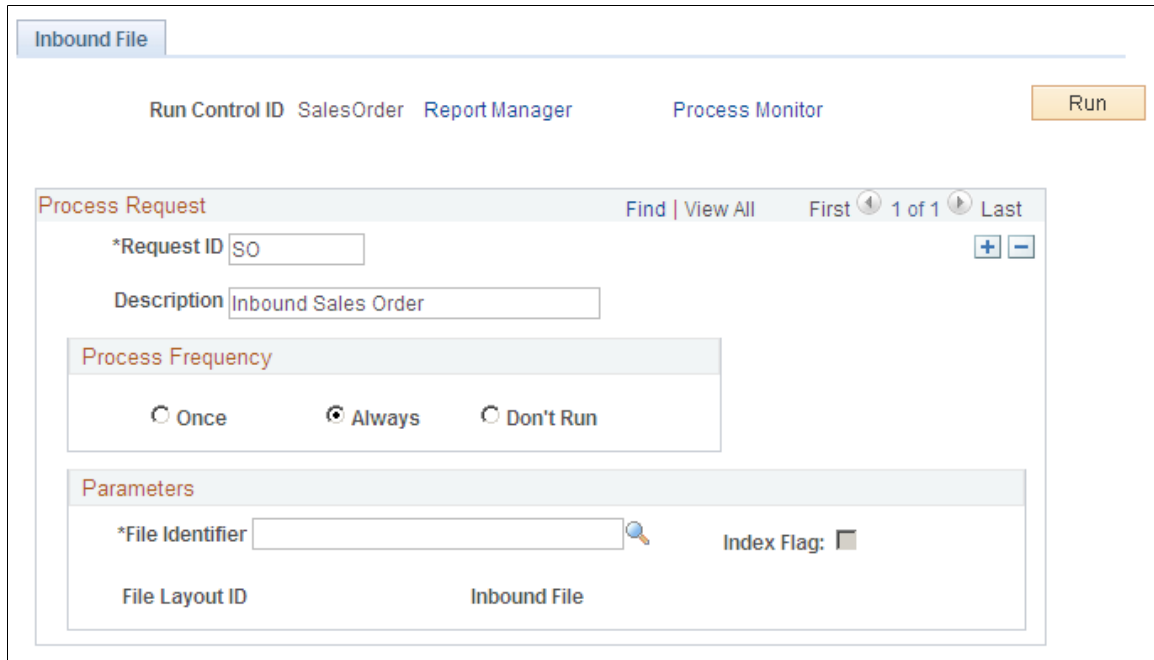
Inbound File

Run Control ID SalesOrder Report Manager Process Monitor Run

Process Request Find | View All First 1 of 1 Last

*Request ID SO

Description Inbound Sales Order

Process Frequency

Once Always Don't Run

Parameters

*File Identifier Index Flag:

File Layout ID Inbound File